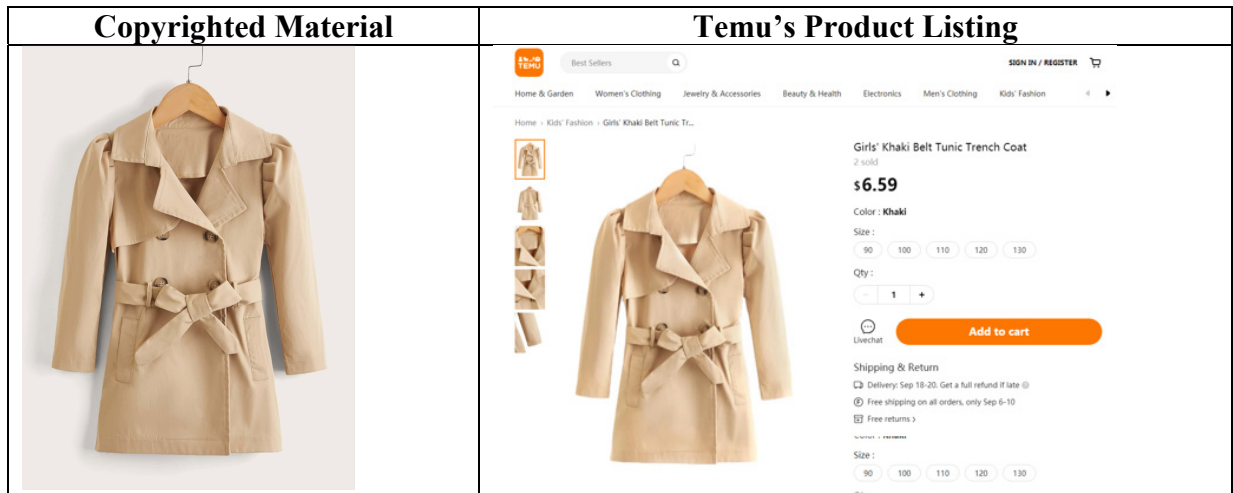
| Copyrighted Material | Temu's Product Listing |
|---|---|
| | TEMU Best Sellers SIGN IN / REGISTER Home & Garden Women's Clothing Jewelry & Accessories Beauty & Health Electronics Men's Clothing Kids' Fashion Home › Kids' Fashion › Girls' Khaki Belt Tunic Tr... Girls' Khaki Belt Tunic Trench Coat 2 sold \$6.59 Color : Khaki Size : 90 100 110 120 130 Qty : - 1 + Livechat Add to cart Shipping & Return Delivery: Sep 18-20. Get a full refund if late Free shipping on all orders, only Sep 6-10 Free returns › Size : 90 100 110 120 130 |